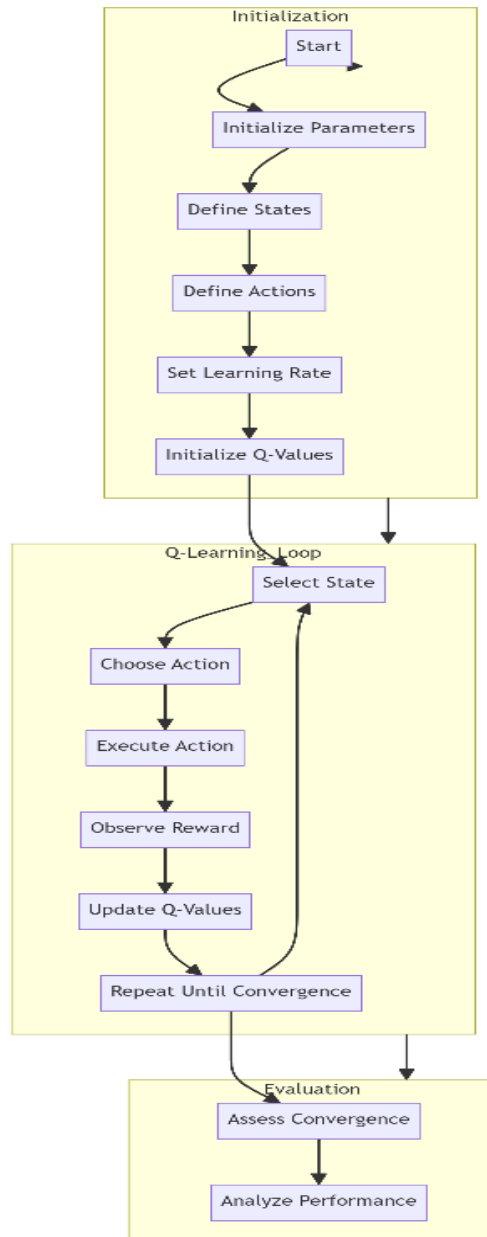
Initialization

Start

Initialize Parameters

Define States

Define Actions

Set Learning Rate

Initialize Q-Values

Q-Learning Loop

Select State

Choose Action

Execute Action

Observe Reward

Update Q-Values

Repeat Until Convergence

Evaluation

Assess Convergence

Analyze Performance